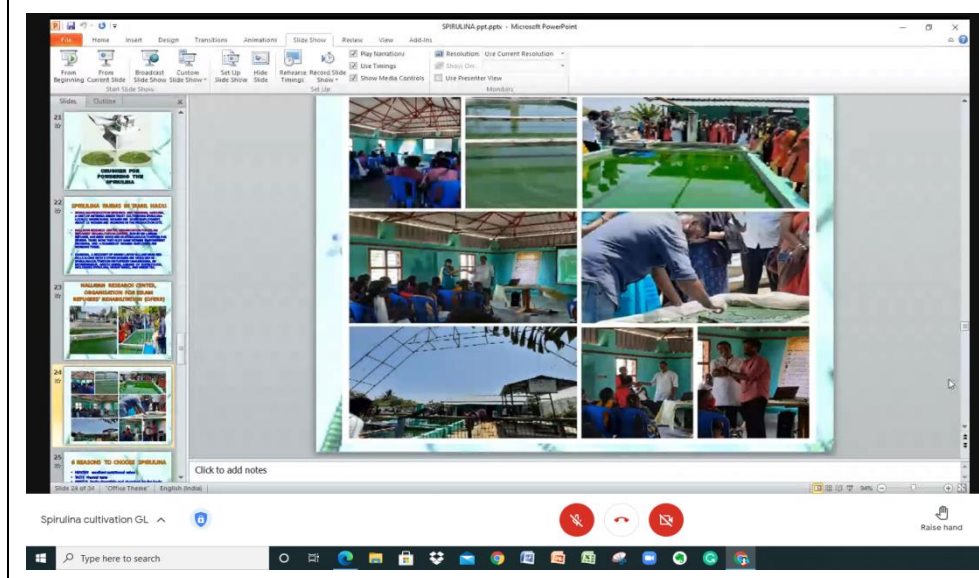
SPIRULINA.ppt.pptx - Microsoft PowerPoint

File Home Insert Design Transitions Animations Slide Show Review View Add-Ins

From Beginning From Current Slide Broadcast Slide Show Custom Slide Show Set Up Slide Show Hide Slide Rehearse Timings Record Slide Show Play Narrations Use Timings Show Media Controls Resolution: Use Current Resolution Show On: Use Presenter View

Start Slide Show Set Up Monitors

Slides Outline

21

CRUSHER FOR POWDERING THE SPIRULINA

22

SPIRULINA FARMS IN TAMIL NADU

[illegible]

23

MALLANNA RESEARCH CENTER, ORGANIZATION FOR EELAM REFUGEES' REHABILITATION (OFERR)

24

25

6 REASONS TO CHOOSE SPIRULINA

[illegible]

Click to add notes

Slide 24 of 34 "Office Theme" English (India) 94%

Spirulina cultivation GL

Raise hand

Type here to search